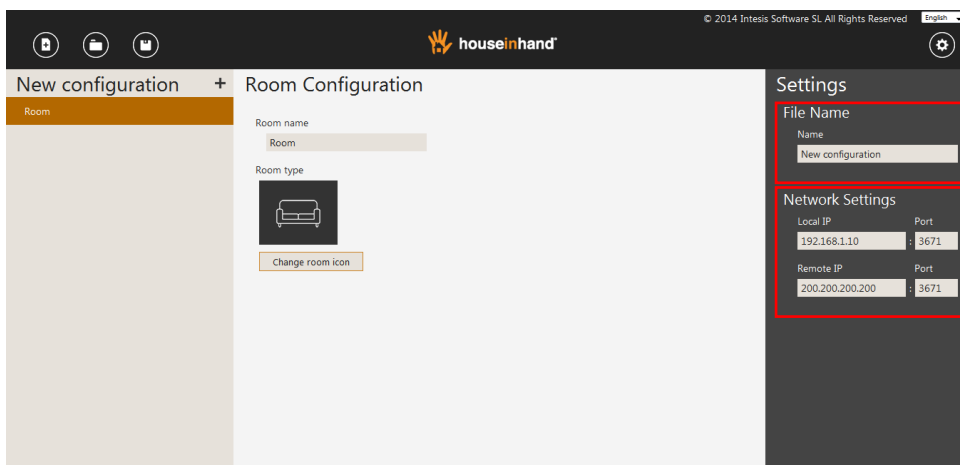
© 2014 Intesis Software SL All Rights Reserved English

houseinhand

New configuration +

Room

Room Configuration

Room name

Room

Room type

Change room icon

Settings

File Name

Name

New configuration

Network Settings

Local IP

Port

192.168.1.10 : 3671

Remote IP

Port

200.200.200.200 : 3671